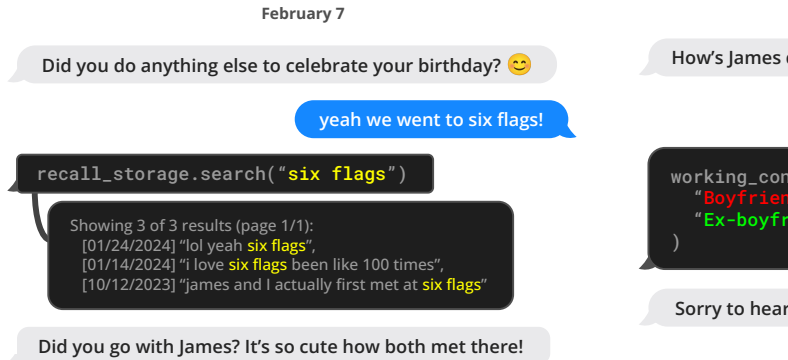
February 7

Did you do anything else to celebrate your birthday? 😊

yeah we went to six flags!

recall_storage.search("six flags")

Showing 3 of 3 results (page 1/1):
[01/24/2024] "lol yeah six flags",
[01/14/2024] "i love six flags been like 100 times",
[10/12/2023] "james and I actually first met at six flags"

Did you go with James? It's so cute how both met there!

How's James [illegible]

working_con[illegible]
"Boyfrie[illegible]
"Ex-boyfr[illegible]
)

Sorry to hear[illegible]